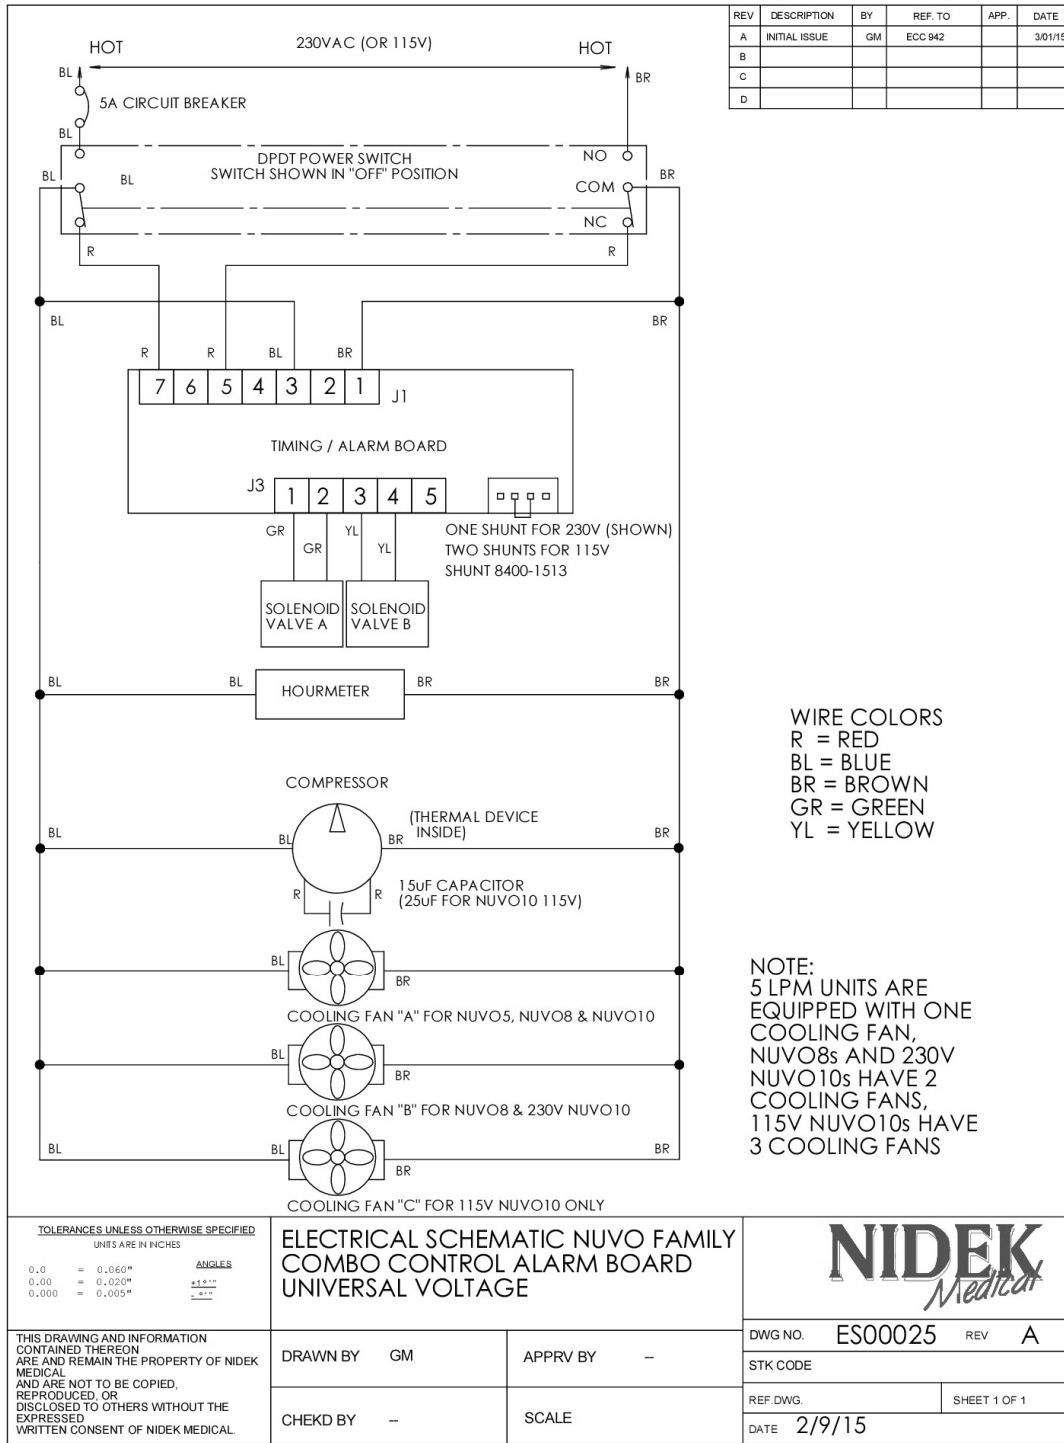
| REV | DESCRIPTION | BY | REF. TO | APP. | DATE |
|---|---|---|---|---|---|
| A | INITIAL ISSUE | GM | ECC 942 | | 3/01/15 |
| B | | | | | |
| C | | | | | |
| D | | | | | |

HOT
230VAC (OR 115V)
HOT
BL
BR
5A CIRCUIT BREAKER
BL
DPDT POWER SWITCH
SWITCH SHOWN IN "OFF" POSITION
NO
COM
NC
BL
BL
BR
R
R
BL
BR
R
R
BL
BR
7 6 5 4 3 2 1
J1
TIMING / ALARM BOARD
J3
1 2 3 4 5
GR
GR
YL
YL
ONE SHUNT FOR 230V (SHOWN)
TWO SHUNTS FOR 115V
SHUNT 8400-1513
SOLENOID VALVE A
SOLENOID VALVE B
BL
BL
HOURMETER
BR
BR
COMPRESSOR
(THERMAL DEVICE INSIDE)
BL
BL
BR
BR
R
R
15uF CAPACITOR
(25uF FOR NUVO10 115V)
BL
BR
COOLING FAN "A" FOR NUVO5, NUVO8 & NUVO10
BL
BR
COOLING FAN "B" FOR NUVO8 & 230V NUVO10
BL
BL
BR
BR
COOLING FAN "C" FOR 115V NUVO10 ONLY

WIRE COLORS
R = RED
BL = BLUE
BR = BROWN
GR = GREEN
YL = YELLOW

NOTE:
5 LPM UNITS ARE EQUIPPED WITH ONE COOLING FAN, NUVO8s AND 230V NUVO10s HAVE 2 COOLING FANS, 115V NUVO10s HAVE 3 COOLING FANS

TOLERANCES UNLESS OTHERWISE SPECIFIED
UNITS ARE IN INCHES
0.0 = 0.060"
0.00 = 0.020"
0.000 = 0.005"
ANGLES
$\pm 1°$

ELECTRICAL SCHEMATIC NUVO FAMILY
COMBO CONTROL ALARM BOARD
UNIVERSAL VOLTAGE

NIDEK Medical

THIS DRAWING AND INFORMATION CONTAINED THEREON ARE AND REMAIN THE PROPERTY OF NIDEK MEDICAL AND ARE NOT TO BE COPIED, REPRODUCED, OR DISCLOSED TO OTHERS WITHOUT THE EXPRESSED WRITTEN CONSENT OF NIDEK MEDICAL.

DRAWN BY GM
APPRV BY --
CHEKD BY --
SCALE
DWG NO. ES00025 REV A
STK CODE
REF.DWG.
SHEET 1 OF 1
DATE 2/9/15